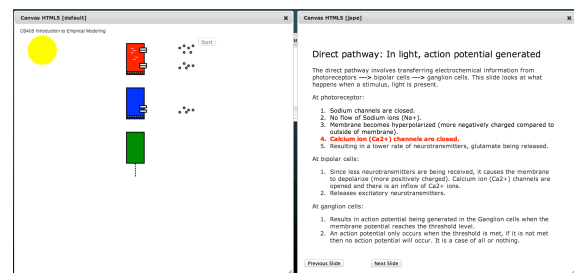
Canvas HTML5 [default]

CS405 Introduction to Empirical Modeling

Start

Canvas HTML5 [jspe]

Direct pathway: In light, action potential generated

The direct pathway involves transferring electrochemical information from photoreceptors ---> bipolar cells ---> ganglion cells. This slide looks at what happens when a stimulus, light is present.

At photoreceptor:

1. Sodium channels are closed.
2. No flow of Sodium ions (Na+).
3. Membrane becomes hyperpolarized (more negatively charged compared to outside of membrane).
4. Calcium ion (Ca2+) channels are closed.
5. Resulting in a lower rate of neurotransmitters, glutamate being released.

At bipolar cells:

1. Since less neurotransmitters are being received, it causes the membrane to depolarize (more positively charged). Calcium ion (Ca2+) channels are opened and there is an inflow of Ca2+ ions.
2. Releases excitatory neurotransmitters.

At ganglion cells:

1. Results in action potential being generated in the Ganglion cells when the membrane potential reaches the threshold level.
2. An action potential only occurs when the threshold is met, if it is not met then no action potential will occur. It is a case of all or nothing.

Previous Slide Next Slide